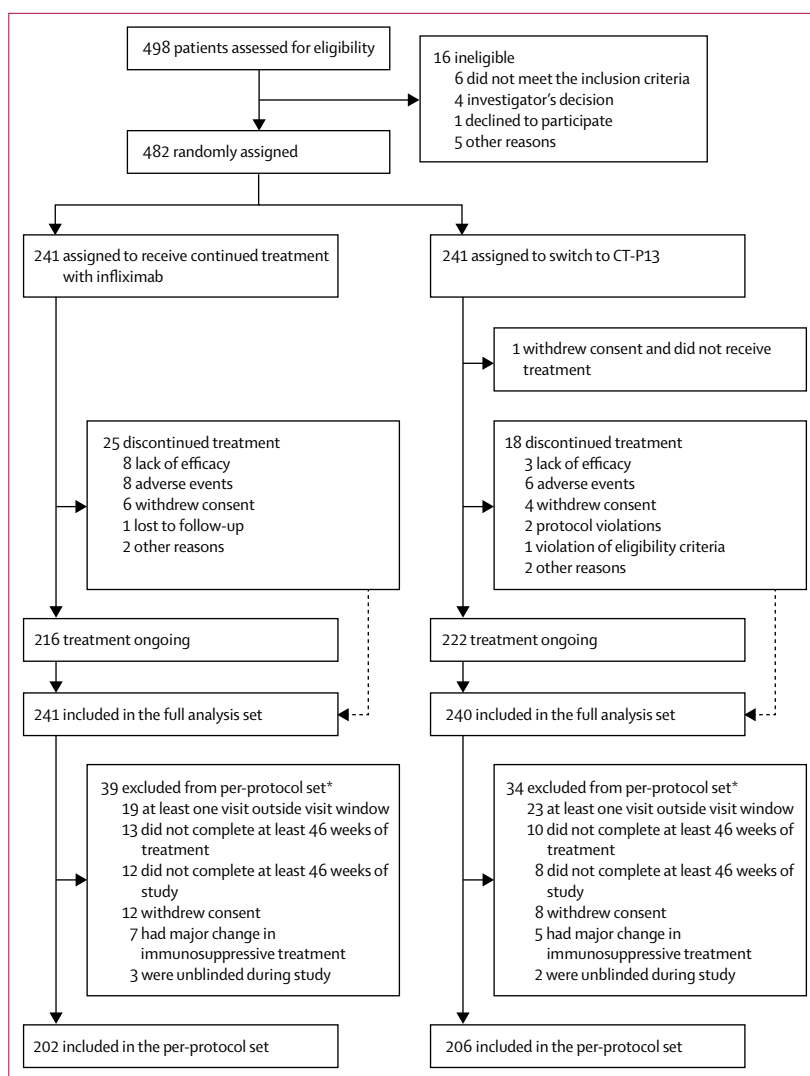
498 patients assessed for eligibility

16 ineligible
6 did not meet the inclusion criteria
4 investigator's decision
1 declined to participate
5 other reasons

482 randomly assigned

241 assigned to receive continued treatment with infliximab

241 assigned to switch to CT-P13

1 withdrew consent and did not receive treatment

25 discontinued treatment
8 lack of efficacy
8 adverse events
6 withdrew consent
1 lost to follow-up
2 other reasons

18 discontinued treatment
3 lack of efficacy
6 adverse events
4 withdrew consent
2 protocol violations
1 violation of eligibility criteria
2 other reasons

216 treatment ongoing

222 treatment ongoing

241 included in the full analysis set

240 included in the full analysis set

39 excluded from per-protocol set*
19 at least one visit outside visit window
13 did not complete at least 46 weeks of treatment
12 did not complete at least 46 weeks of study
12 withdrew consent
7 had major change in immunosuppressive treatment
3 were unblinded during study

34 excluded from per-protocol set*
23 at least one visit outside visit window
10 did not complete at least 46 weeks of treatment
8 did not complete at least 46 weeks of study
8 withdrew consent
5 had major change in immunosuppressive treatment
2 were unblinded during study

202 included in the per-protocol set

206 included in the per-protocol set